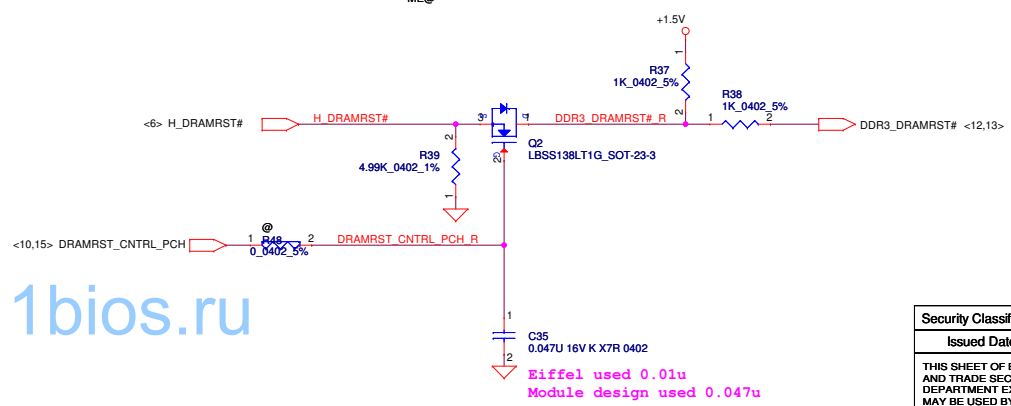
ME@

+1.5V

1

R37
1K_0402_5%

2

R38
1K_0402_5%

1 2

<6> H_DRAMRST#

H_DRAMRST#

3

1

DDR3_DRAMRST#_R

DDR3_DRAMRST# <12,13>

2

R39
4.99K_0402_1%

1

2

Q2
LBSS138LT1G_SOT-23-3

@

<10,15> DRAMRST_CNTRL_PCH

1

R48
0_0402_5%

2

DRAMRST_CNTRL_PCH_R

1bios.ru

1

C35
0.047U 16V K X7R 0402

2

Eiffel used 0.01u
Module design used 0.047u

Security Classif

Issued Date

THIS SHEET OF E
AND TRADE SEC
DEPARTMENT EX
MAY BE USED BY